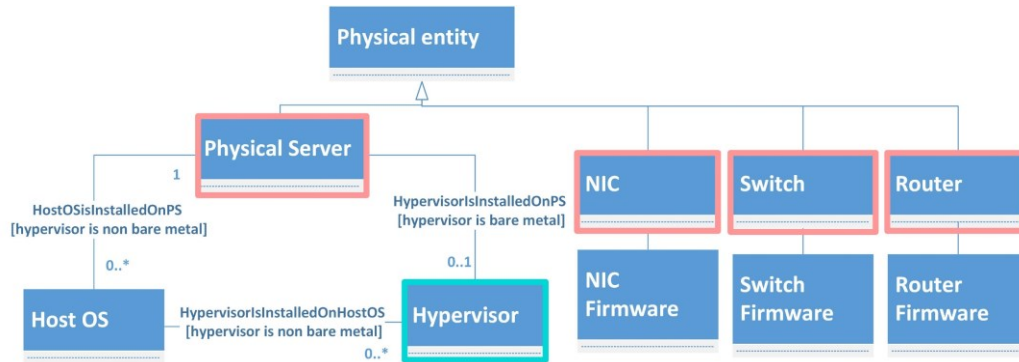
Physical entity

Physical Server

NIC

Switch

Router

1

HostOSisInstalledOnPS
[hypervisor is non bare metal]

HypervisorIsInstalledOnPS
[hypervisor is bare metal]

0..*

0..1

NIC Firmware

Switch Firmware

Router Firmware

Host OS

HypervisorIsInstalledOnHostOS
[hypervisor is non bare metal]

0..*

Hypervisor